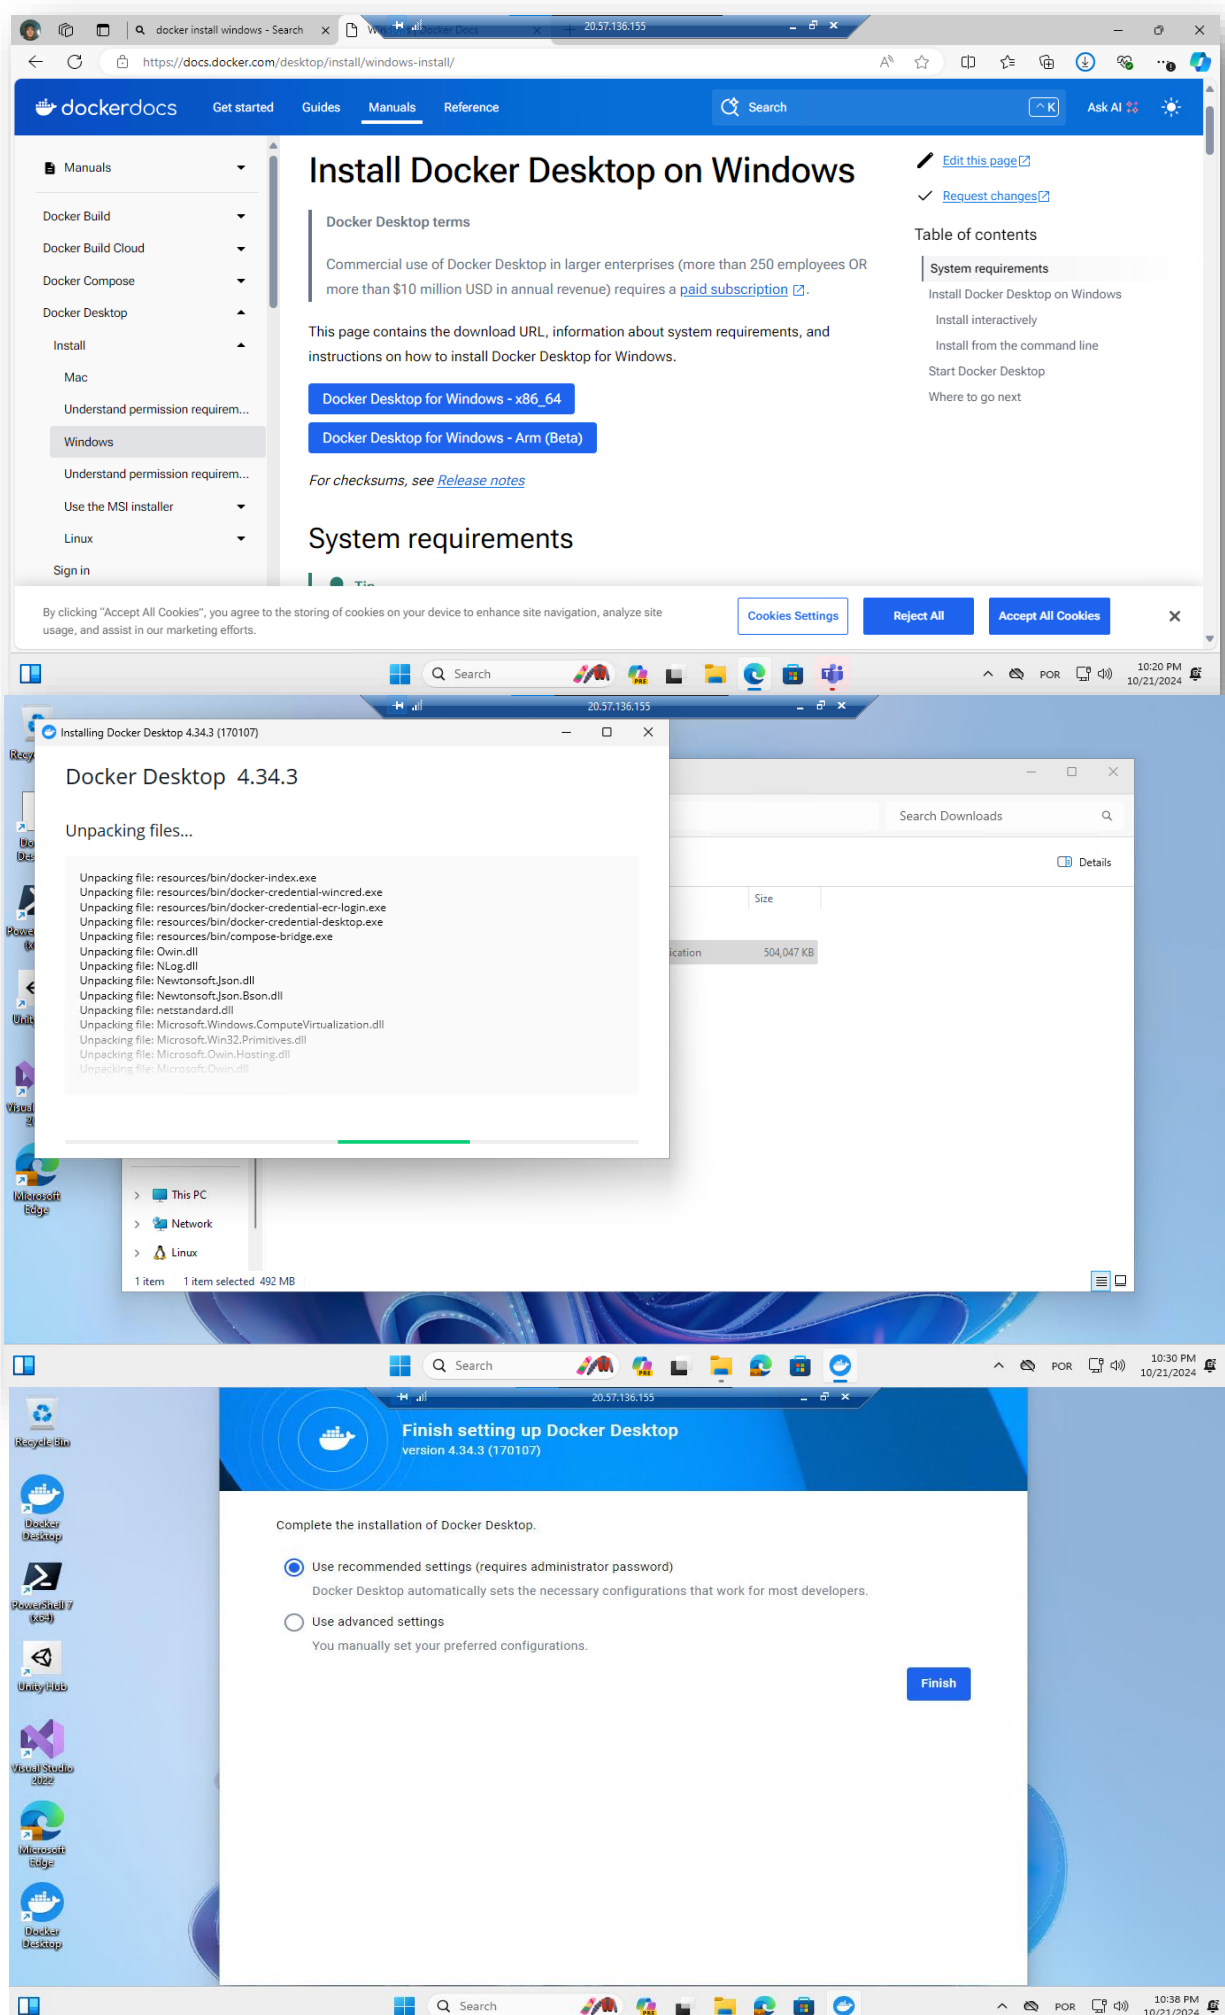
docker install windows - Search

20.57.136.155

https://docs.docker.com/desktop/install/windows-install/

dockerdocs Get started Guides Manuals Reference Search ^K Ask AI

Manuals

Docker Build

Docker Build Cloud

Docker Compose

Docker Desktop

Install

Mac

Understand permission requirem...

Windows

Understand permission requirem...

Use the MSI installer

Linux

Sign in

Install Docker Desktop on Windows

Docker Desktop terms

Commercial use of Docker Desktop in larger enterprises (more than 250 employees OR more than $10 million USD in annual revenue) requires a paid subscription.

This page contains the download URL, information about system requirements, and instructions on how to install Docker Desktop for Windows.

Docker Desktop for Windows - x86_64

Docker Desktop for Windows - Arm (Beta)

For checksums, see Release notes

System requirements

Edit this page

Request changes

Table of contents

System requirements

Install Docker Desktop on Windows

Install interactively

Install from the command line

Start Docker Desktop

Where to go next

By clicking "Accept All Cookies", you agree to the storing of cookies on your device to enhance site navigation, analyze site usage, and assist in our marketing efforts.

Cookies Settings Reject All Accept All Cookies

Search

POR 10:20 PM 10/21/2024

20.57.136.155

Installing Docker Desktop 4.34.3 (170107)

Docker Desktop 4.34.3

Unpacking files...

Unpacking file: resources/bin/docker-index.exe
Unpacking file: resources/bin/docker-credential-wincred.exe
Unpacking file: resources/bin/docker-credential-ecr-login.exe
Unpacking file: resources/bin/docker-credential-desktop.exe
Unpacking file: resources/bin/compose-bridge.exe
Unpacking file: Owin.dll
Unpacking file: NLog.dll
Unpacking file: Newtonsoft.Json.dll
Unpacking file: Newtonsoft.Json.Bson.dll
Unpacking file: netstandard.dll
Unpacking file: Microsoft.Windows.ComputeVirtualization.dll
Unpacking file: Microsoft.Win32.Primitives.dll
Unpacking file: Microsoft.Owin.Hosting.dll
Unpacking file: Microsoft.Owin.dll

Search Downloads

Details

Size

ication 504,047 KB

This PC

Network

Linux

1 item 1 item selected 492 MB

Microsoft Edge

Search

POR 10:30 PM 10/21/2024

20.57.136.155

Recycle Bin

Docker Desktop

PowerShell 7 (x64)

Unity Hub

Visual Studio 2022

Microsoft Edge

Docker Desktop

Finish setting up Docker Desktop

version 4.34.3 (170107)

Complete the installation of Docker Desktop.

Use recommended settings (requires administrator password)

Docker Desktop automatically sets the necessary configurations that work for most developers.

Use advanced settings

You manually set your preferred configurations.

Finish

Search

POR 10:38 PM 10/21/2024